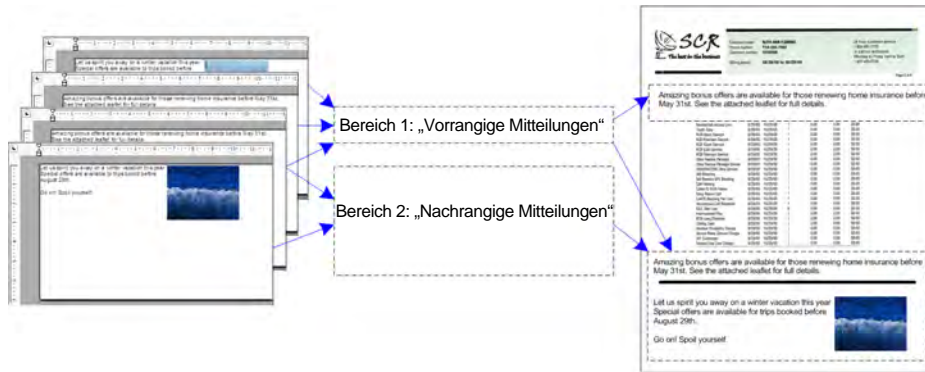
Let us spirit you away on a winter vacation this year
Special offers are available for trips booked before

Amazing bonus offers are available for those renewing home insurance before May 31st. See the attached leaflet for full details.

Amazing bonus offers are available for those renewing home insurance before May 31st. See the attached leaflet for full details.

Let us spirit you away on a winter vacation this year
Special offers are available for trips booked before August 29th.

Go on! Spoil yourself!

Bereich 1: „Vorrangige Mitteilungen“

Bereich 2: „Nachrangige Mitteilungen“

SCR
The best in the business

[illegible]

Amazing bonus offers are available for those renewing home insurance before May 31st. See the attached leaflet for full details.

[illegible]

Amazing bonus offers are available for those renewing home insurance before May 31st. See the attached leaflet for full details.

Let us spirit you away on a winter vacation this year
Special offers are available for trips booked before August 29th.

Go on! Spoil yourself!